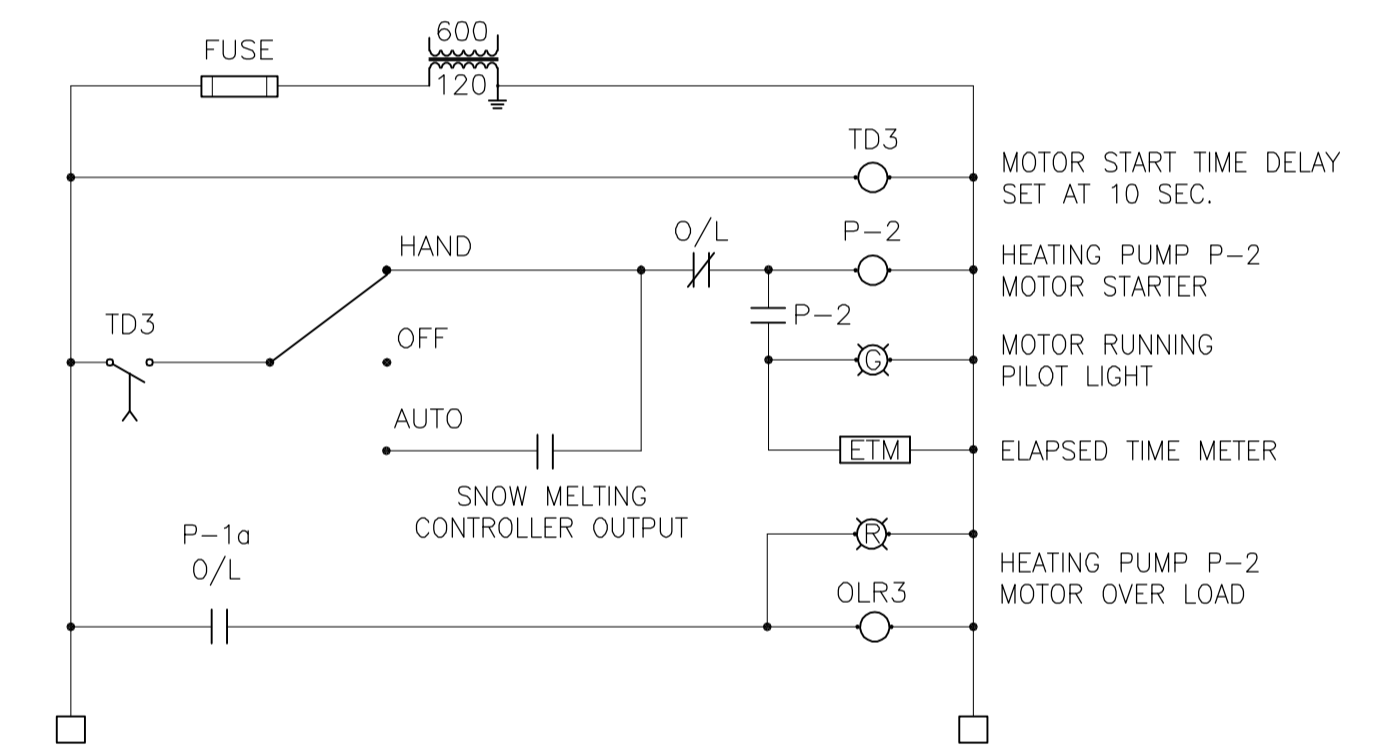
FUSE

600

120

TD3

MOTOR START TIME DELAY SET AT 10 SEC.

HAND

O/L

P-2

HEATING PUMP P-2 MOTOR STARTER

TD3

P-2

OFF

G

MOTOR RUNNING PILOT LIGHT

AUTO

ETM

ELAPSED TIME METER

SNOW MELTING CONTROLLER OUTPUT

R

P-1a O/L

OLR3

HEATING PUMP P-2 MOTOR OVER LOAD